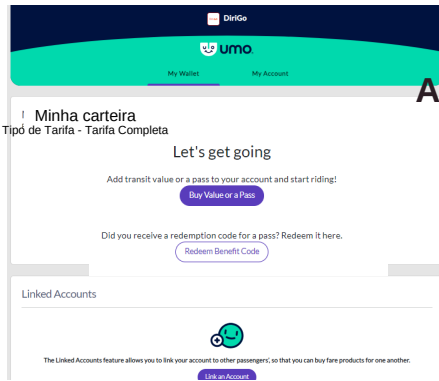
DiriGo

umo

My Wallet

My Account

A

Minha carteira

Tipo de Tarifa - Tarifa Completa

Let's get going

Add transit value or a pass to your account and start riding!

Buy Value or a Pass

Did you receive a redemption code for a pass? Redeem it here.

Redeem Benefit Code

Linked Accounts

The Linked Accounts feature allows you to link your account to other passengers', so that you can buy fare products for one another.

Link an Account